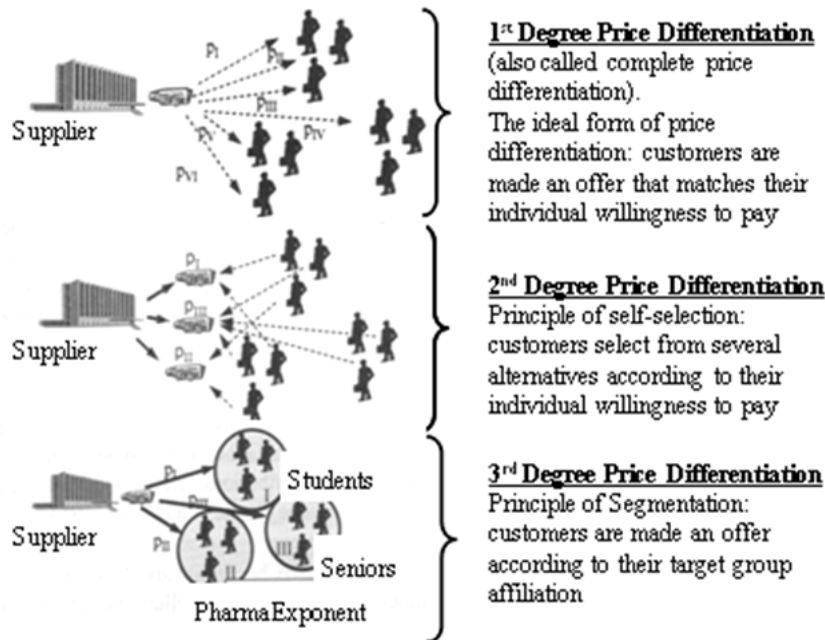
Supplier

$P_I$

$P_{II}$

$P_{III}$

$P_V$

$P_{IV}$

$P_{VI}$

1st Degree Price Differentiation
(also called complete price differentiation).
The ideal form of price differentiation: customers are made an offer that matches their individual willingness to pay

Supplier

$P_I$

$P_{III}$

$P_{II}$

2nd Degree Price Differentiation
Principle of self-selection: customers select from several alternatives according to their individual willingness to pay

Supplier

$P_I$

$P_{III}$

$P_{II}$

I

III

II

Students

Seniors

PharmaExponent

3rd Degree Price Differentiation
Principle of Segmentation: customers are made an offer according to their target group affiliation